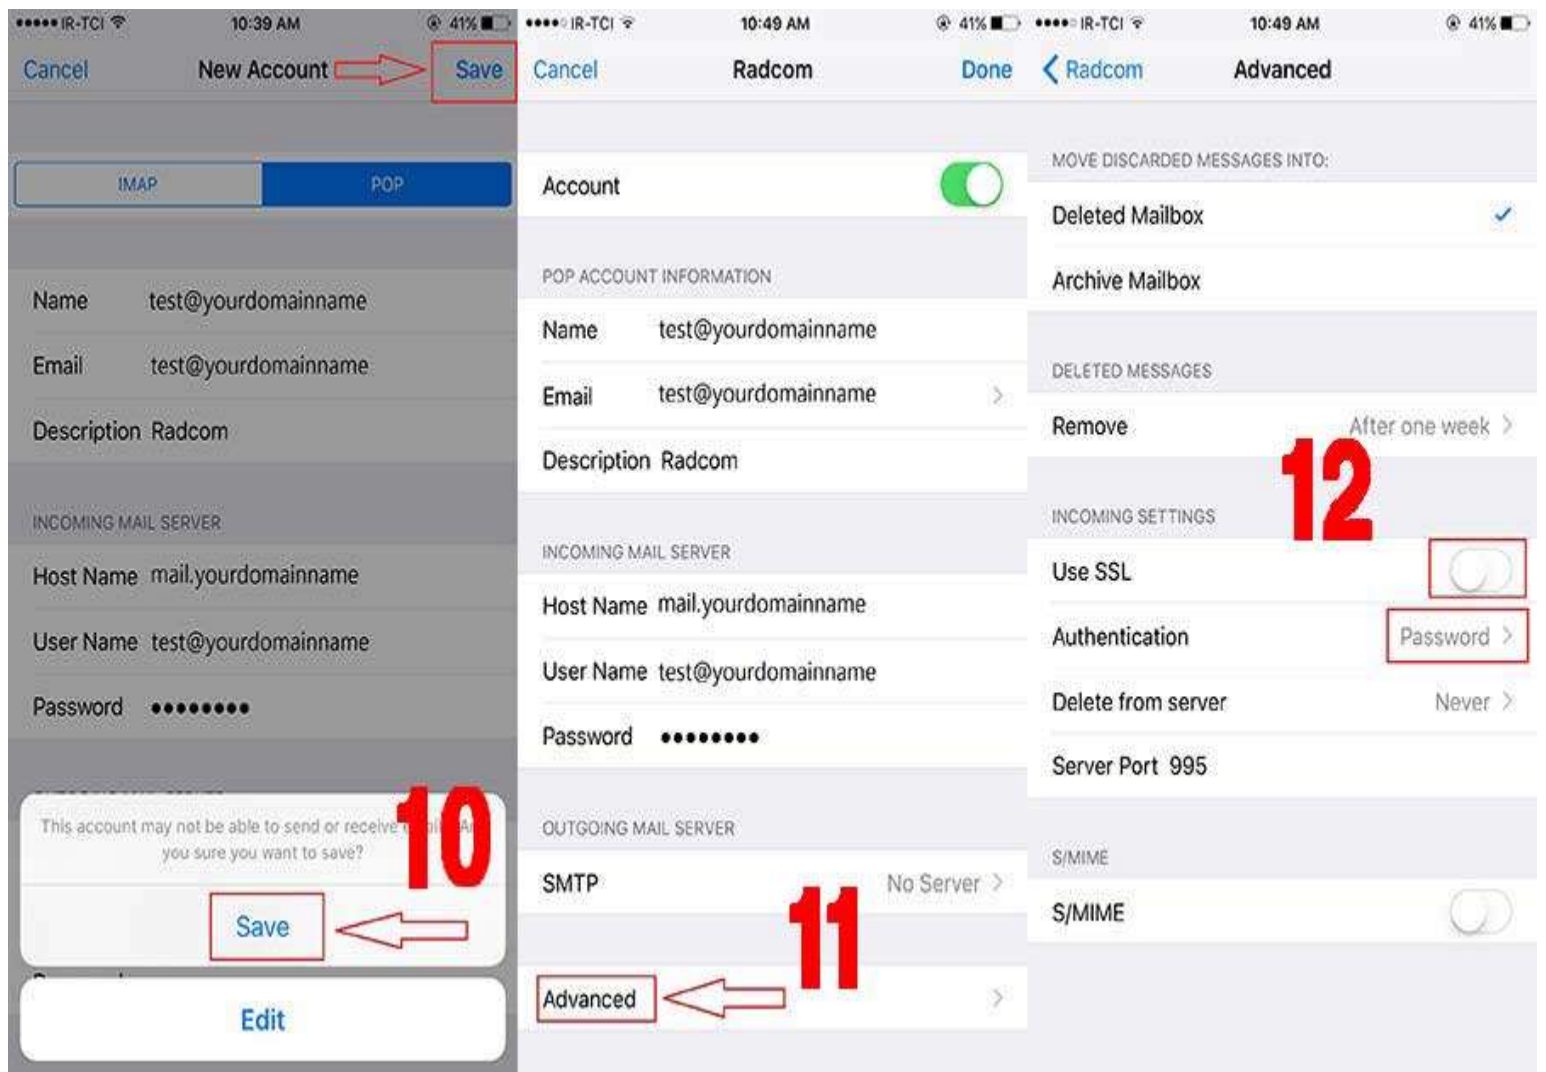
••••• IR-TCI 10:39 AM 41%

Cancel New Account Save

IMAP POP

Name test@yourdomainname

Email test@yourdomainname

Description Radcom

INCOMING MAIL SERVER

Host Name mail.yourdomainname

User Name test@yourdomainname

Password ••••••••

This account may not be able to send or receive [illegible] you sure you want to save?

10

Save

Edit

••••• IR-TCI 10:49 AM 41%

Cancel Radcom Done

Account

POP ACCOUNT INFORMATION

Name test@yourdomainname

Email test@yourdomainname

Description Radcom

INCOMING MAIL SERVER

Host Name mail.yourdomainname

User Name test@yourdomainname

Password ••••••••

OUTGOING MAIL SERVER

SMTP No Server

11

Advanced

••••• IR-TCI 10:49 AM 41%

Radcom Advanced

MOVE DISCARDED MESSAGES INTO:

Deleted Mailbox

Archive Mailbox

DELETED MESSAGES

Remove After one week

12

INCOMING SETTINGS

Use SSL

Authentication Password

Delete from server Never

Server Port 995

S/MIME

S/MIME